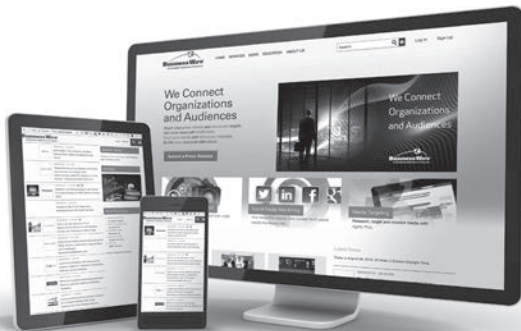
BusinessWire

HOME SERVICES NEWS EDUCATION ABOUT US

Search

Log In Sign Up

We Connect Organizations and Audiences

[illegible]

Submit a Press Release

We Connect Organizations and Audiences

BusinessWire

Social Media Marketing

Latest News